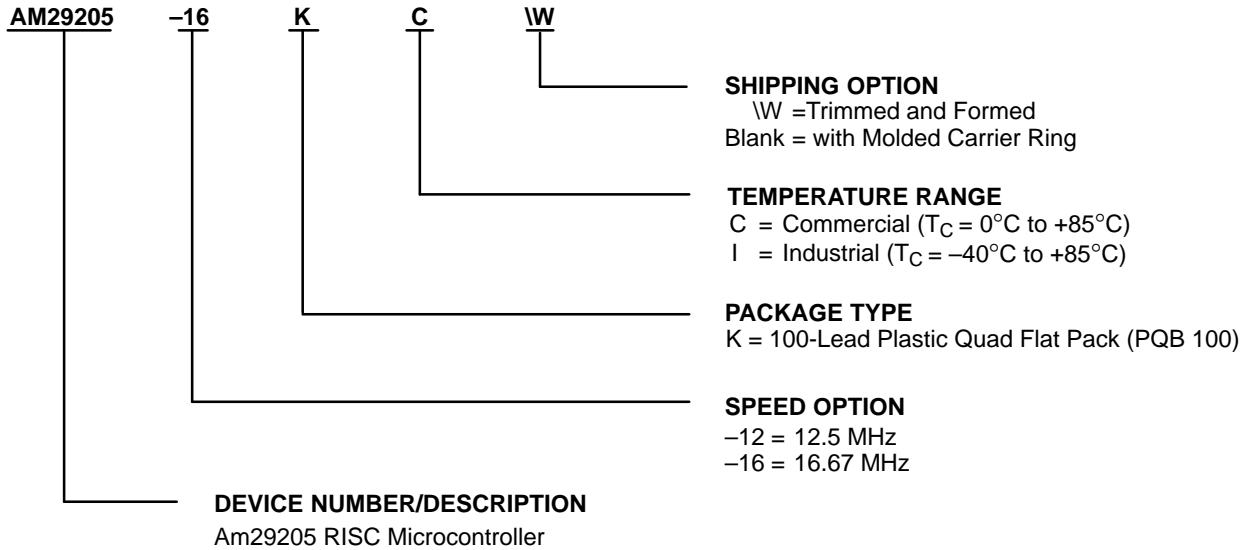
AM29205 –16 K C \W

SHIPPING OPTION
\W =Trimmed and Formed
Blank = with Molded Carrier Ring

TEMPERATURE RANGE
C = Commercial ($T_C$ = 0°C to +85°C)
I = Industrial ($T_C$ = –40°C to +85°C)

PACKAGE TYPE
K = 100-Lead Plastic Quad Flat Pack (PQB 100)

SPEED OPTION
–12 = 12.5 MHz
–16 = 16.67 MHz

DEVICE NUMBER/DESCRIPTION
Am29205 RISC Microcontroller